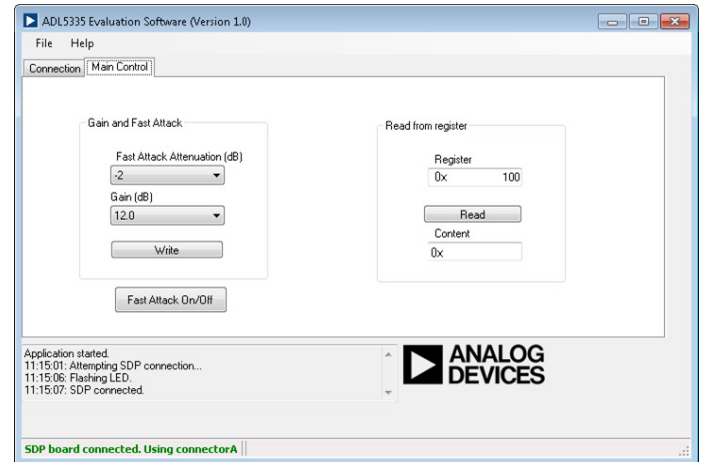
ADL5335 Evaluation Software (Version 1.0)

File Help

Connection | Main Control

Gain and Fast Attack

Fast Attack Attenuation (dB)

-2

Gain (dB)

12.0

Write

Fast Attack On/Off

Read from register

Register

0x 100

Read

Content

0x

Application started.
11:15:01: Attempting SDP connection...
11:15:06: Flashing LED.
11:15:07: SDP connected.

ANALOG DEVICES

SDP board connected. Using connectorA